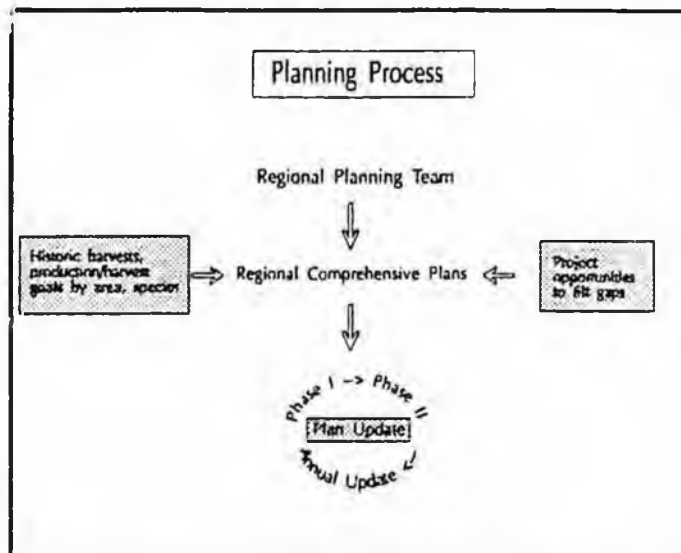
Planning Process

Regional Planning Team

Historic harvests, production/harvest goals by area, species

Regional Comprehensive Plans

Project opportunities to fill gaps

Phase I -> Phase II

Plan Update

Annual Update